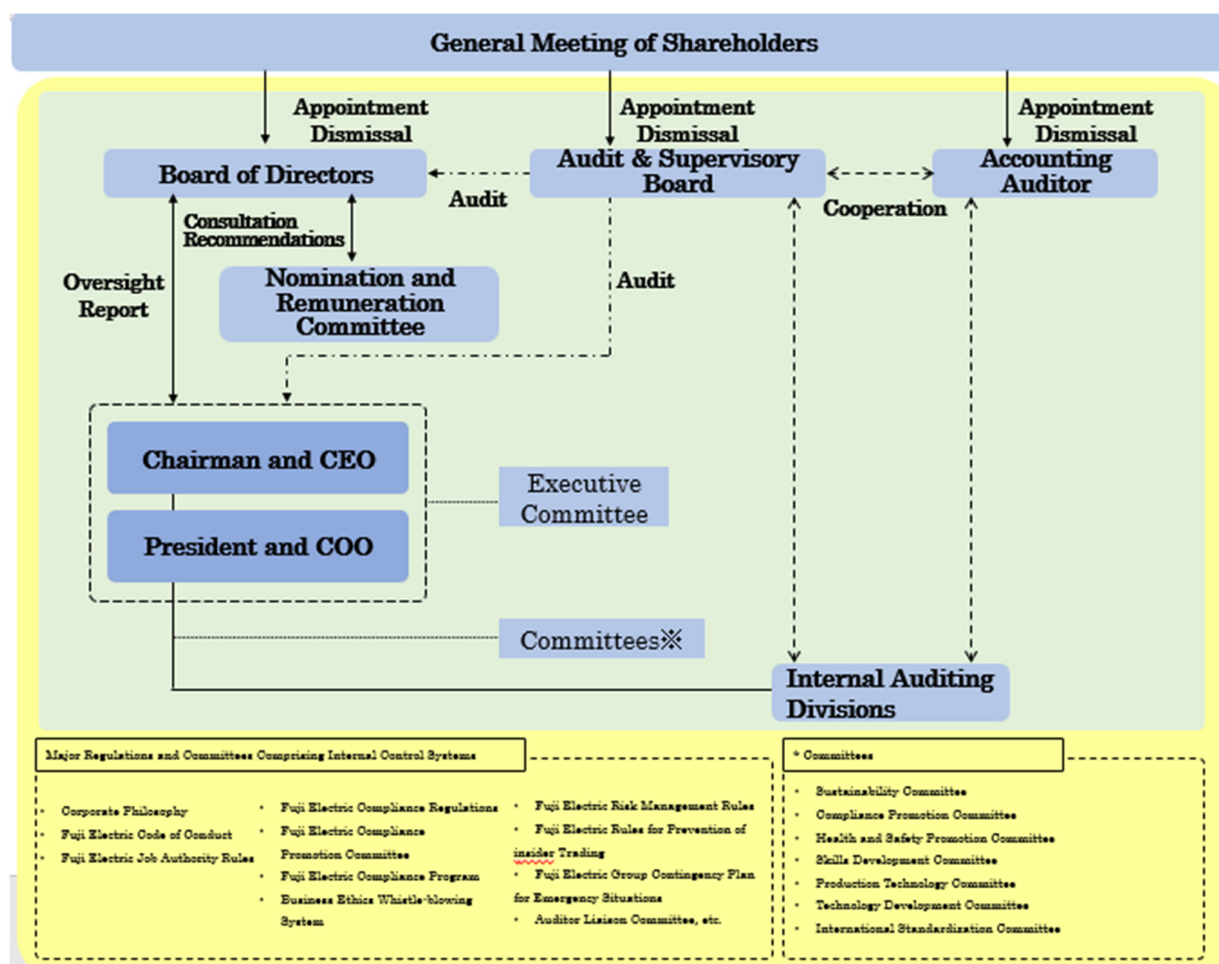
General Meeting of Shareholders

Appointment Dismissal

Appointment Dismissal

Appointment Dismissal

Board of Directors

Audit

Audit & Supervisory Board

Cooperation

Accounting Auditor

Consultation Recommendations

Nomination and Remuneration Committee

Oversight Report

Audit

Chairman and CEO

President and COO

Executive Committee

Committees※

Internal Auditing Divisions

Major Regulations and Committees Comprising Internal Control Systems

- Corporate Philosophy
- Fuji Electric Code of Conduct
- Fuji Electric Job Authority Rules

- Fuji Electric Compliance Regulations
- Fuji Electric Compliance Promotion Committee
- Fuji Electric Compliance Program
- Business Ethics Whistle-blowing System

- Fuji Electric Risk Management Rules
- Fuji Electric Rules for Prevention of insider Trading
- Fuji Electric Group Contingency Plan for Emergency Situations
- Auditor Liaison Committee, etc.

* Committees

- Sustainability Committee
- Compliance Promotion Committee
- Health and Safety Promotion Committee
- Skills Development Committee
- Production Technology Committee
- Technology Development Committee
- International Standardization Committee